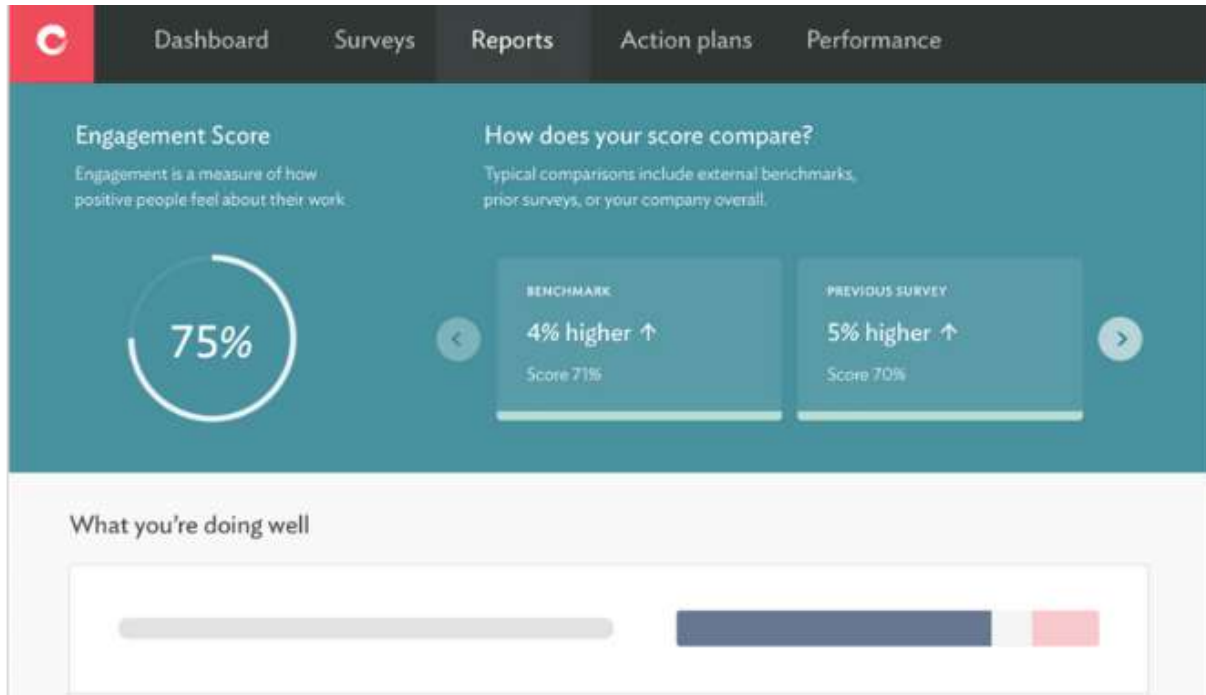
Dashboard Surveys Reports Action plans Performance

Engagement Score

Engagement is a measure of how positive people feel about their work

75%

How does your score compare?

Typical comparisons include external benchmarks, prior surveys, or your company overall.

BENCHMARK

4% higher ↑

Score 71%

PREVIOUS SURVEY

5% higher ↑

Score 70%

What you're doing well